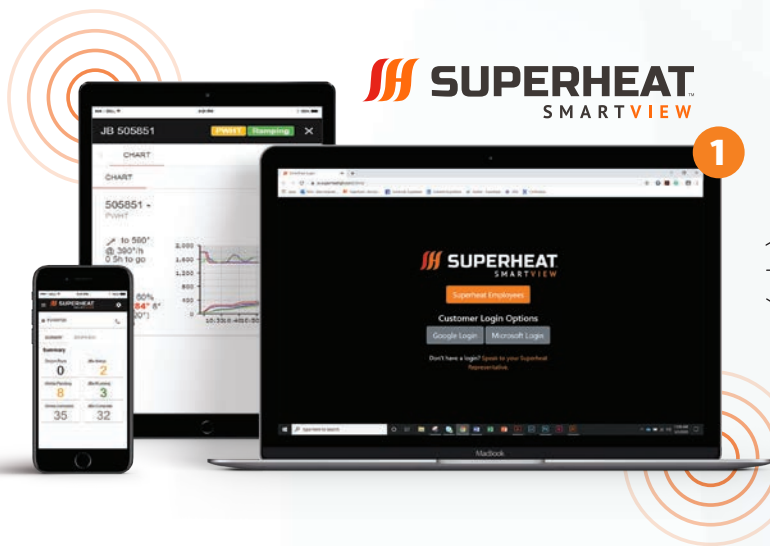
SUPERHEAT SMARTVIEW™

1

JB 505851 PWHT Ramping

CHART

CHART

505851 -
PWHT

to 580°
380°/h
0.5h to go

2,000
1,600
1,200
800
400
0

60%
84° 6°
0°)

10:30 10:45 11:00

SUPERHEAT

Summary

0
2
8
3
35
32

SUPERHEAT SMARTVIEW

Superheat Employees

Customer Login Options

Google Login

Microsoft Login

Don't have a login? Speak to your Superheat Representative.

Type here to search

MacBook